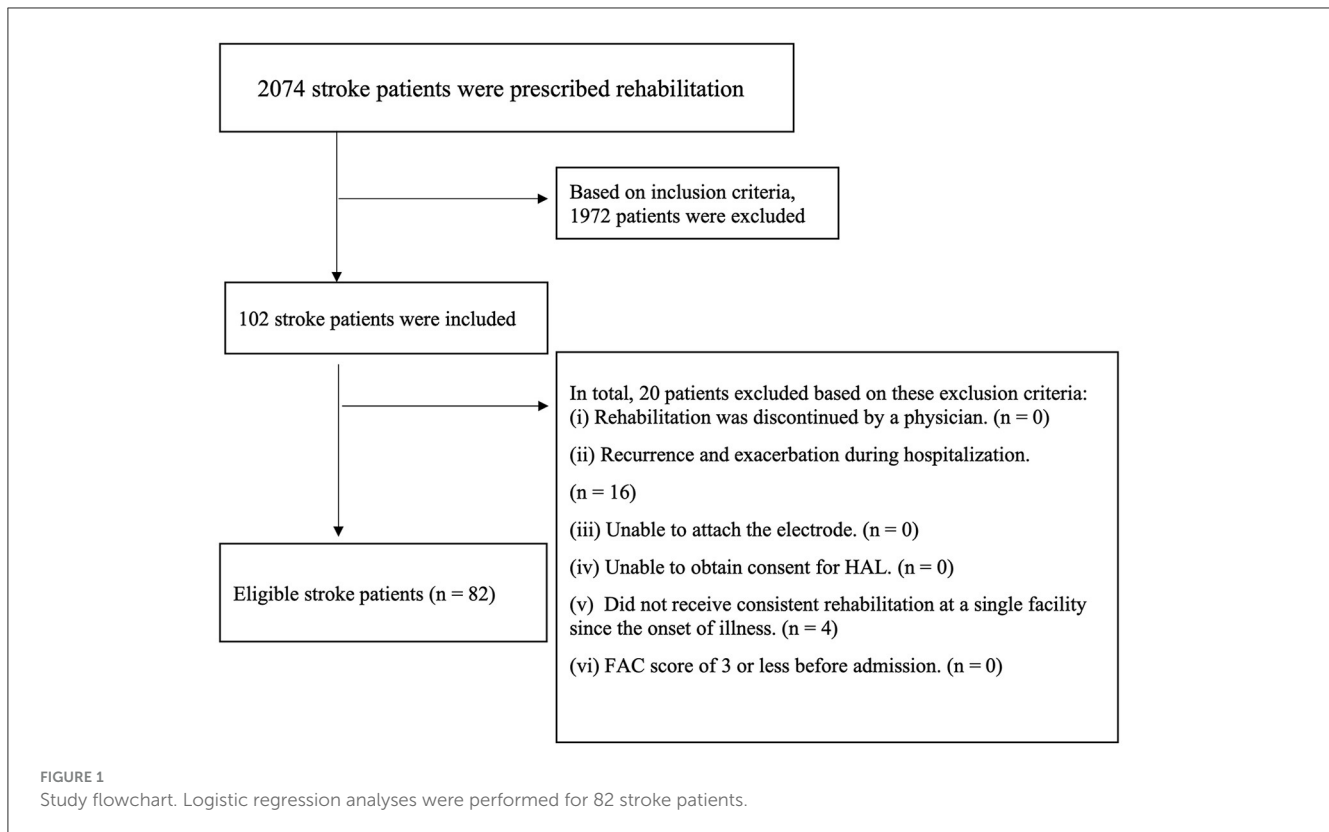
2074 stroke patients were prescribed rehabilitation

Based on inclusion criteria, 1972 patients were excluded

102 stroke patients were included

In total, 20 patients excluded based on these exclusion criteria:
(i) Rehabilitation was discontinued by a physician. (n = 0)

(ii) Recurrence and exacerbation during hospitalization.

(n = 16)

(iii) Unable to attach the electrode. (n = 0)

(iv) Unable to obtain consent for HAL. (n = 0)

(v) Did not receive consistent rehabilitation at a single facility since the onset of illness. (n = 4)

(vi) FAC score of 3 or less before admission. (n = 0)

Eligible stroke patients (n = 82)

FIGURE 1
Study flowchart. Logistic regression analyses were performed for 82 stroke patients.